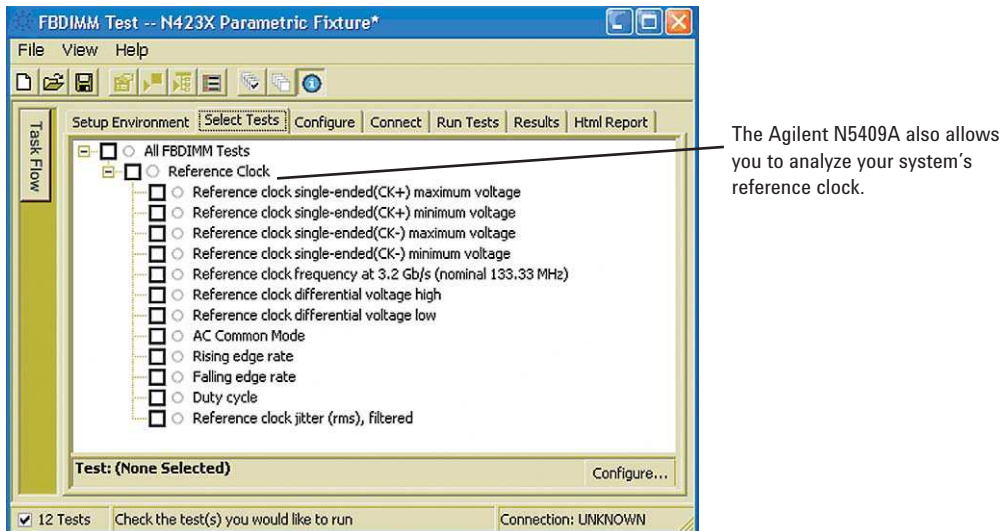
FBDIMM Test -- N423X Parametric Fixture*

File View Help

Task Flow

Setup Environment | Select Tests | Configure | Connect | Run Tests | Results | Html Report

All FBDIMM Tests
Reference Clock
Reference clock single-ended(CK+) maximum voltage
Reference clock single-ended(CK+) minimum voltage
Reference clock single-ended(CK-) maximum voltage
Reference clock single-ended(CK-) minimum voltage
Reference clock frequency at 3.2 Gb/s (nominal 133.33 MHz)
Reference clock differential voltage high
Reference clock differential voltage low
AC Common Mode
Rising edge rate
Falling edge rate
Duty cycle
Reference clock jitter (rms), filtered

Test: (None Selected)

Configure...

12 Tests | Check the test(s) you would like to run | Connection: UNKNOWN

The Agilent N5409A also allows you to analyze your system's reference clock.